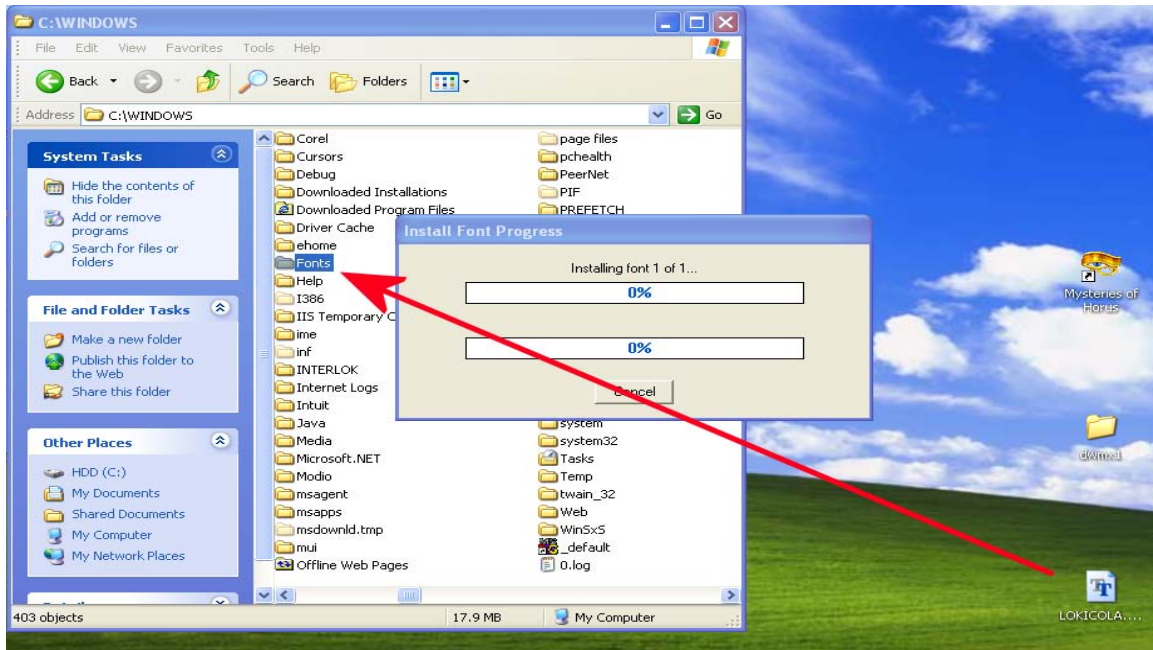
C:\WINDOWS

File Edit View Favorites Tools Help

Back Search Folders

Address C:\WINDOWS Go

System Tasks

Hide the contents of this folder
Add or remove programs
Search for files or folders

File and Folder Tasks

Make a new folder
Publish this folder to the Web
Share this folder

Other Places

HDD (C:)
My Documents
Shared Documents
My Computer
My Network Places

Corel
Cursors
Debug
Downloaded Installations
Downloaded Program Files
Driver Cache
ehome
Fonts
Help
I386
IIS Temporary C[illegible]
ime
inf
INTERLOK
Internet Logs
Intuit
Java
Media
Microsoft.NET
Modio
msagent
msapps
msdownld.tmp
mui
Offline Web Pages

page files
pchealth
PeerNet
PIF
PREFETCH
system
system32
Tasks
Temp
twain_32
Web
WinSxS
_default
0.log

Install Font Progress

Installing font 1 of 1...

0%

0%

Cancel

403 objects 17.9 MB My Computer

Mysteries of Horus

dwmxl

LOKICOLA....